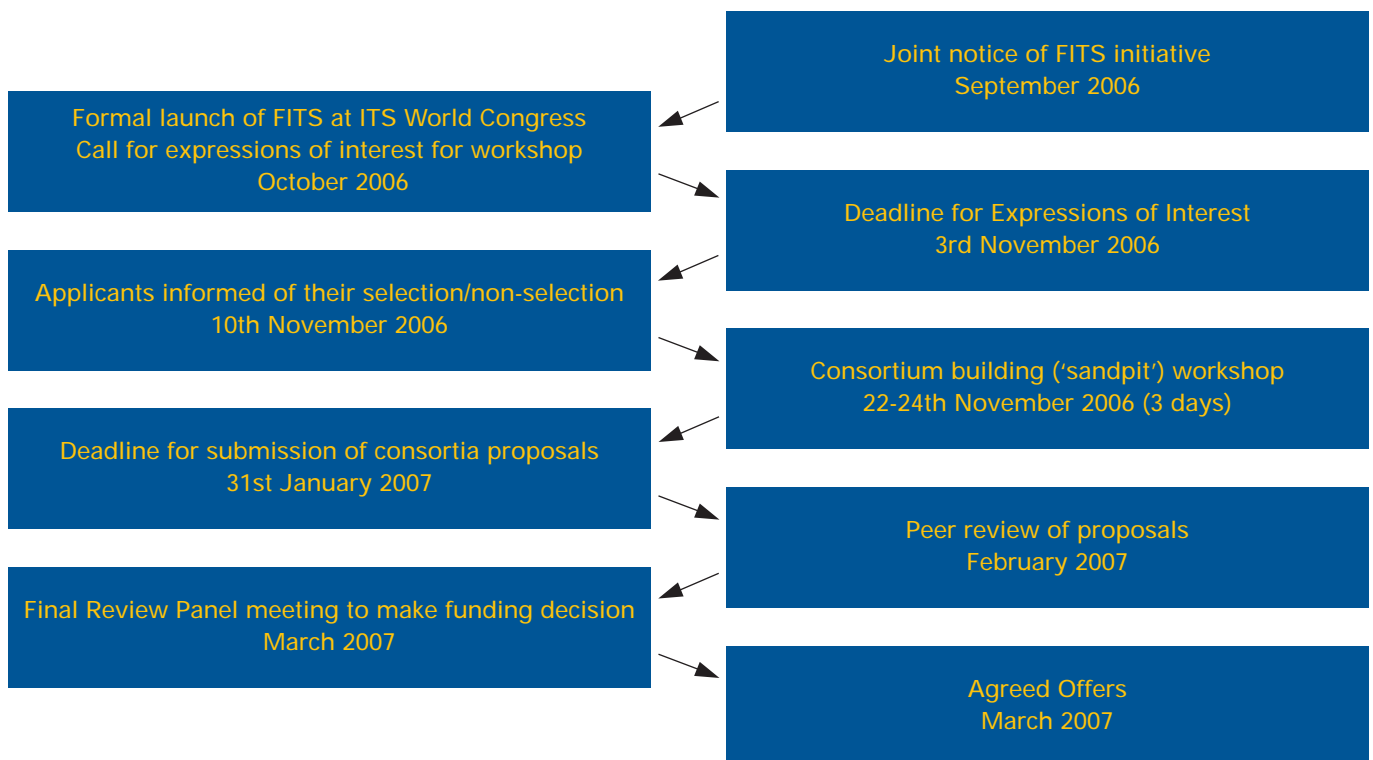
Joint notice of FITS initiative
September 2006

Formal launch of FITS at ITS World Congress
Call for expressions of interest for workshop
October 2006

Deadline for Expressions of Interest
3rd November 2006

Applicants informed of their selection/non-selection
10th November 2006

Consortium building ('sandpit') workshop
22-24th November 2006 (3 days)

Deadline for submission of consortia proposals
31st January 2007

Peer review of proposals
February 2007

Final Review Panel meeting to make funding decision
March 2007

Agreed Offers
March 2007